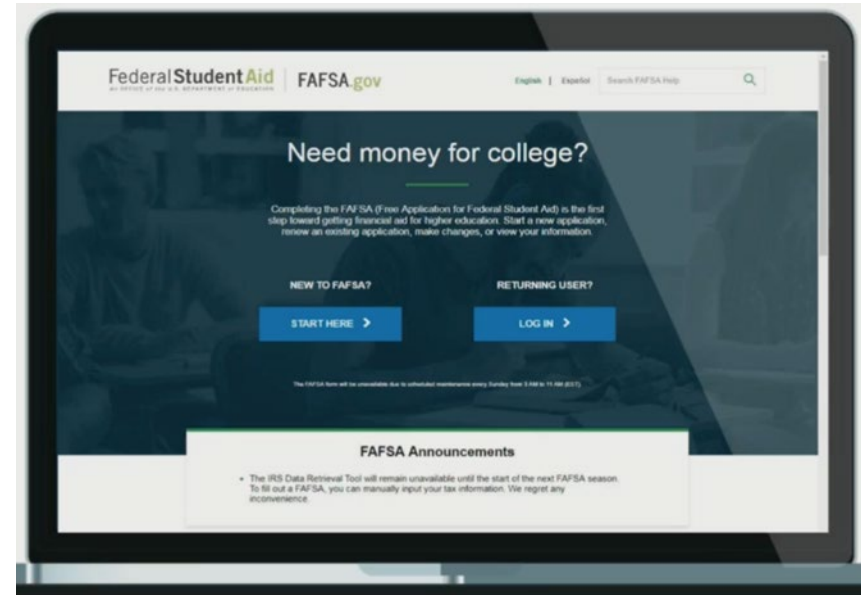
Federal Student Aid
AN OFFICE of the U.S. DEPARTMENT of EDUCATION

FAFSA.gov

English | Español

Search FAFSA Help

Need money for college?

Completing the FAFSA (Free Application for Federal Student Aid) is the first step toward getting financial aid for higher education. Start a new application, renew an existing application, make changes, or view your information.

NEW TO FAFSA?

START HERE >

RETURNING USER?

LOG IN >

The FAFSA form will be unavailable due to scheduled maintenance every Sunday from 3 AM to 11 AM (EST).

FAFSA Announcements

• The IRS Data Retrieval Tool will remain unavailable until the start of the next FAFSA season. To fill out a FAFSA, you can manually input your tax information. We regret any inconvenience.